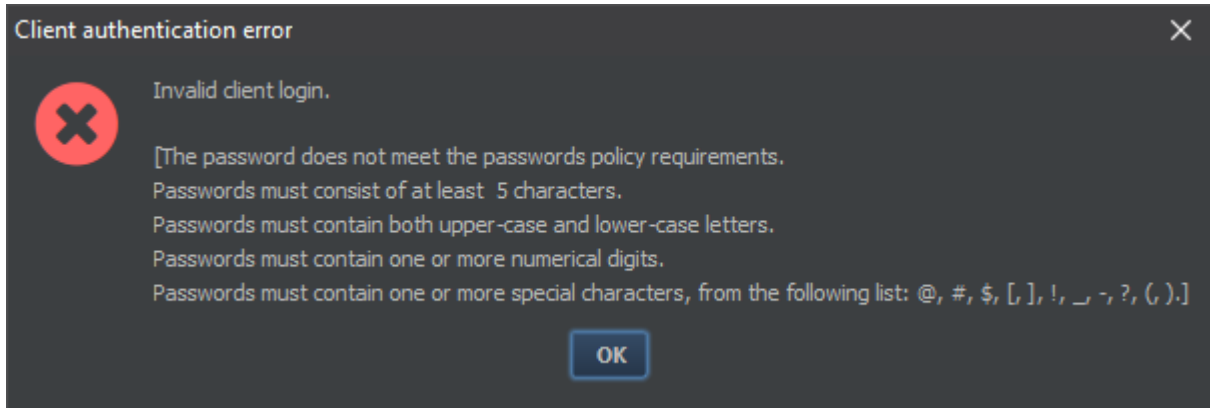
Client authentication error

Invalid client login.

[The password does not meet the passwords policy requirements.
Passwords must consist of at least 5 characters.
Passwords must contain both upper-case and lower-case letters.
Passwords must contain one or more numerical digits.
Passwords must contain one or more special characters, from the following list: @, #, $, [, ], !, _, -, ?, (, ).]

OK